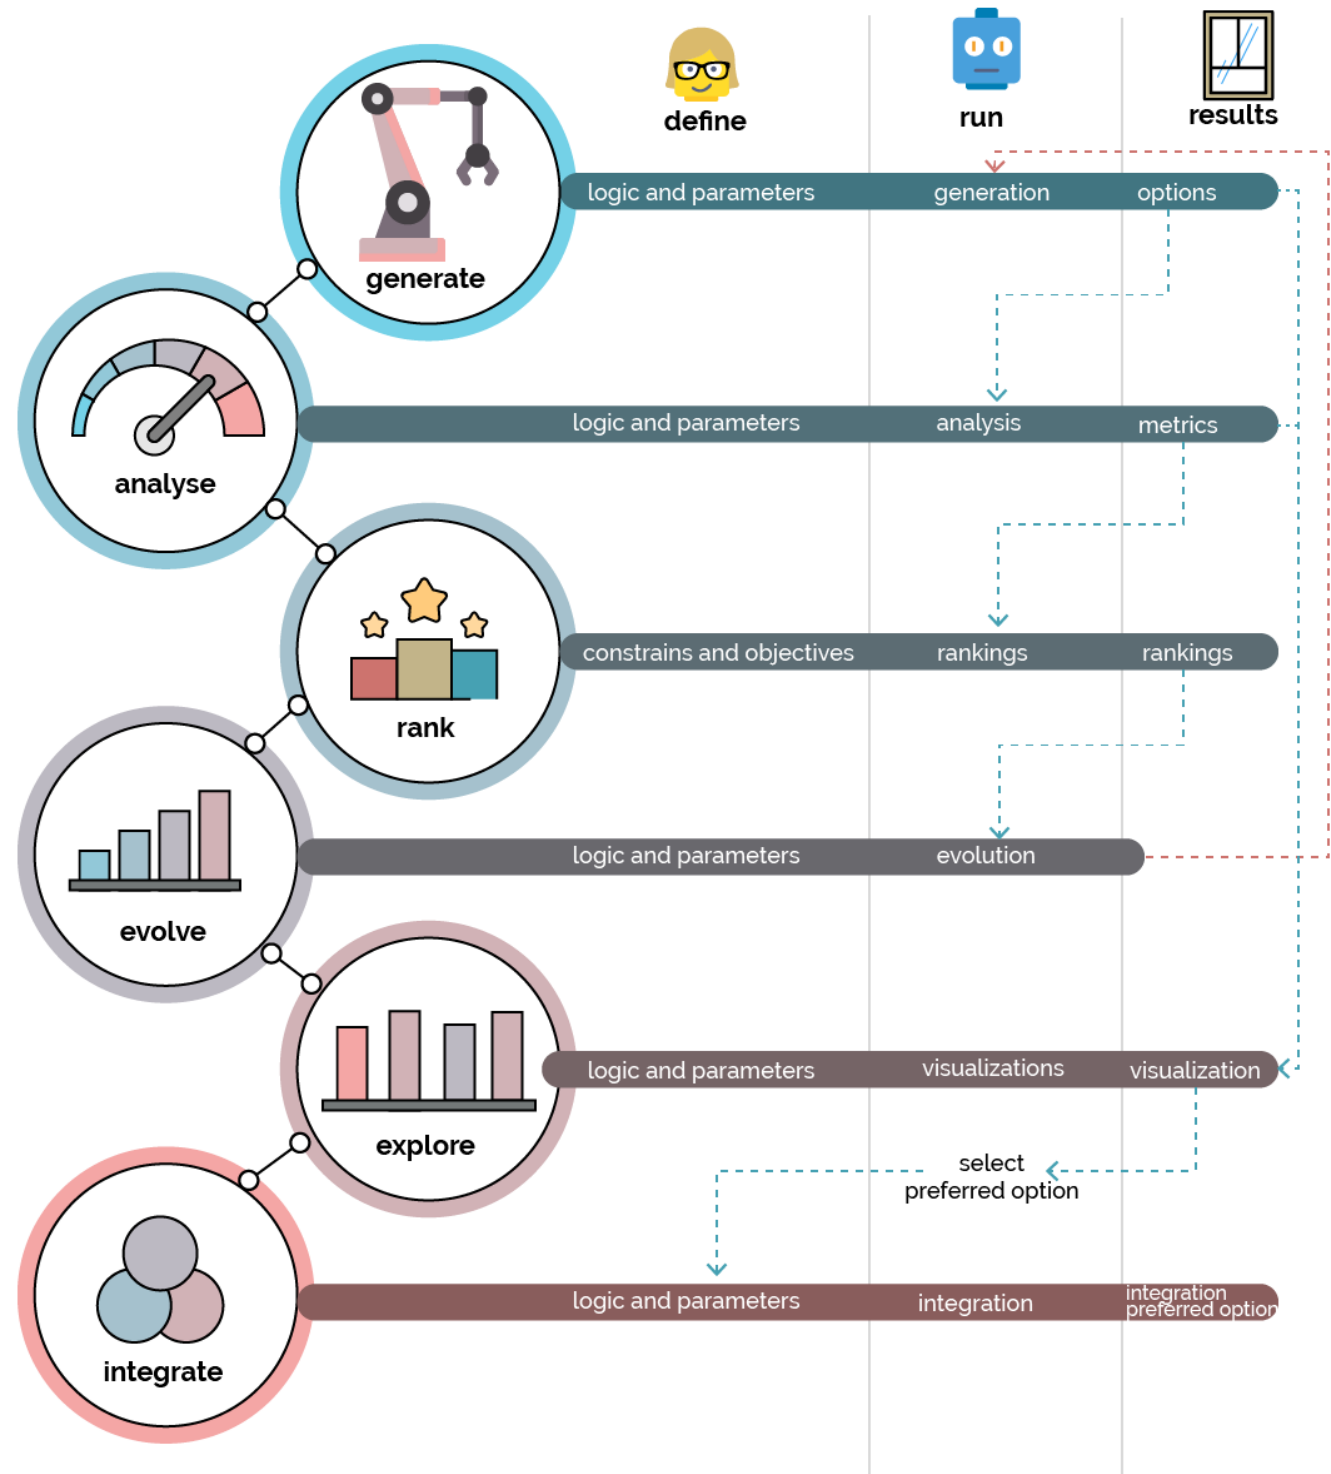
define

run

results

generate

logic and parameters generation options

analyse

logic and parameters analysis metrics

rank

constrains and objectives rankings rankings

evolve

logic and parameters evolution

explore

logic and parameters visualizations visualization

select preferred option

integrate

logic and parameters integration integration preferred option